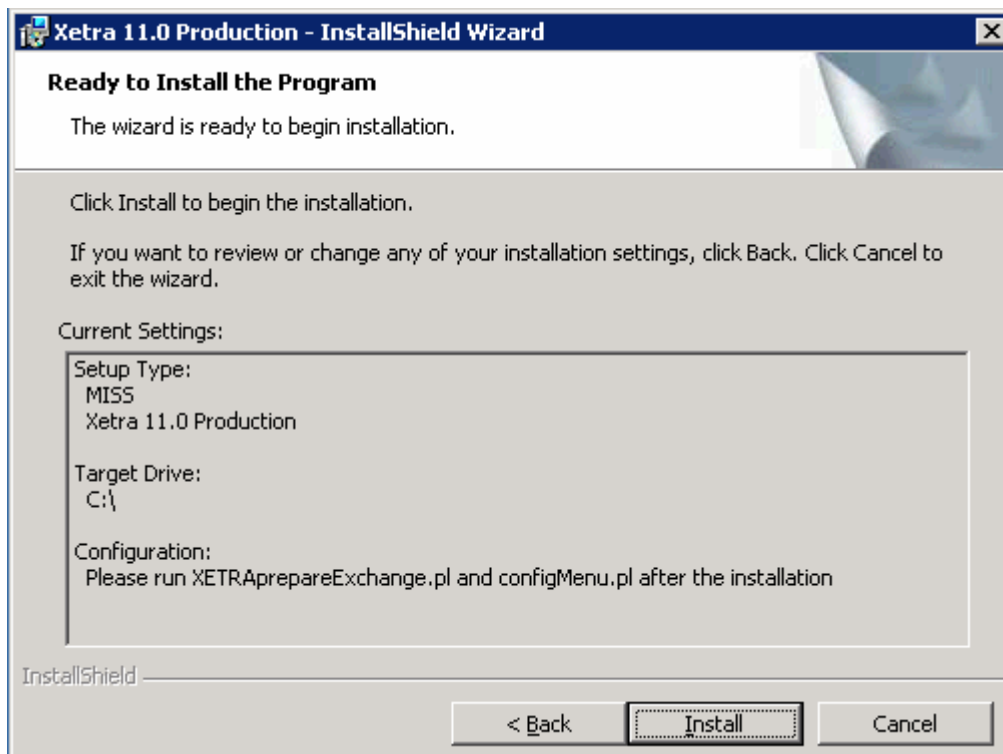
Xetra 11.0 Production - InstallShield Wizard

Ready to Install the Program

The wizard is ready to begin installation.

Click Install to begin the installation.

If you want to review or change any of your installation settings, click Back. Click Cancel to exit the wizard.

Current Settings:

Setup Type:
MISS
Xetra 11.0 Production

Target Drive:
C:\

Configuration:
Please run XETRAprepareExchange.pl and configMenu.pl after the installation

InstallShield

< Back | Install | Cancel